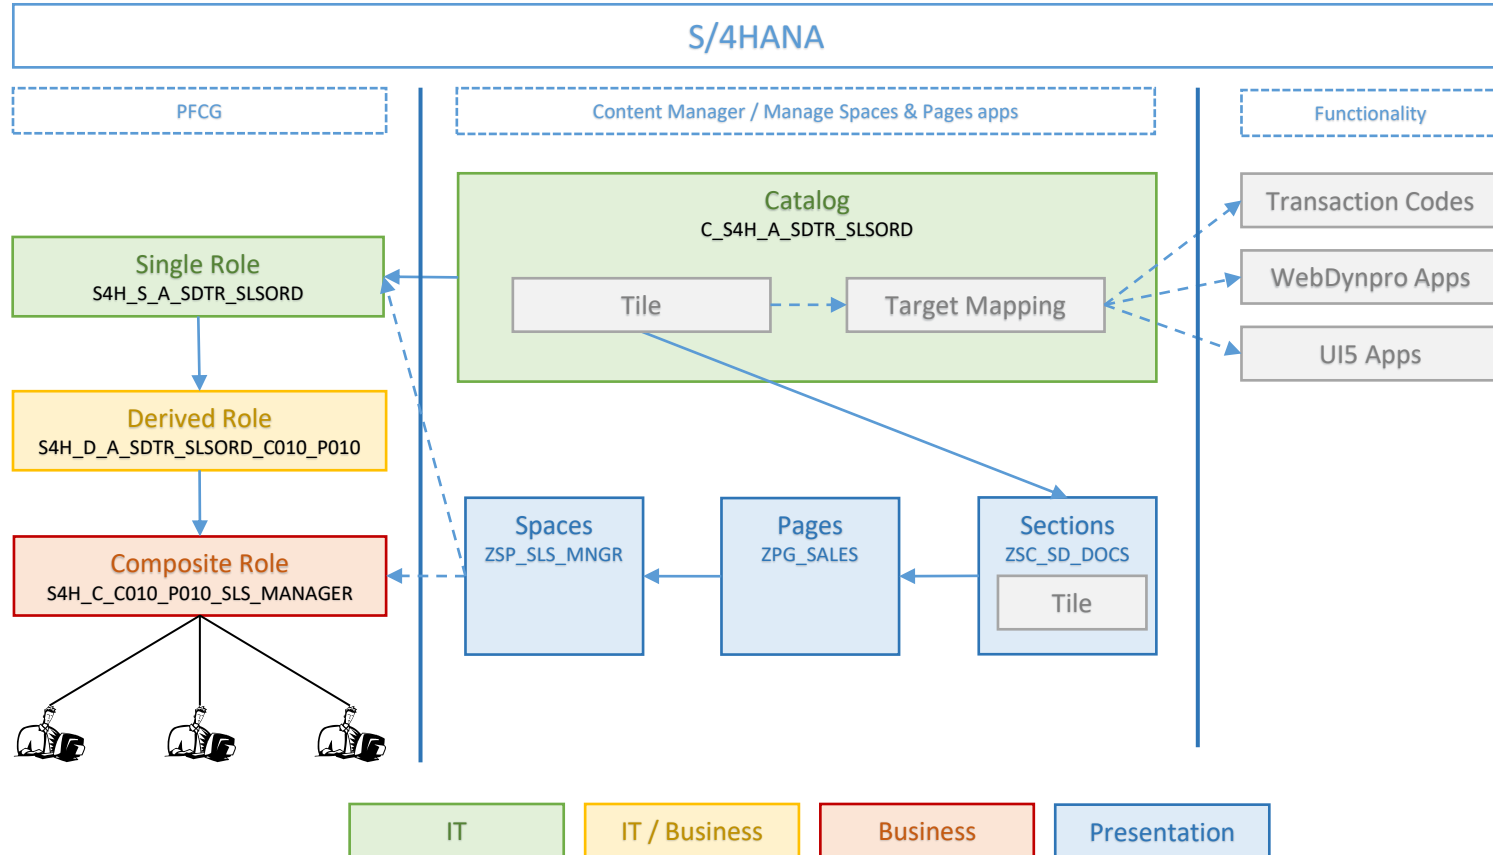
S/4HANA

PFCG

Content Manager / Manage Spaces & Pages apps

Functionality

Catalog
C_S4H_A_SDTR_SLSORD

Tile

Target Mapping

Transaction Codes

WebDynpro Apps

UI5 Apps

Single Role
S4H_S_A_SDTR_SLSORD

Derived Role
S4H_D_A_SDTR_SLSORD_C010_P010

Composite Role
S4H_C_C010_P010_SLS_MANAGER

Spaces
ZSP_SLS_MNGR

Pages
ZPG_SALES

Sections
ZSC_SD_DOCS

Tile

IT

IT / Business

Business

Presentation